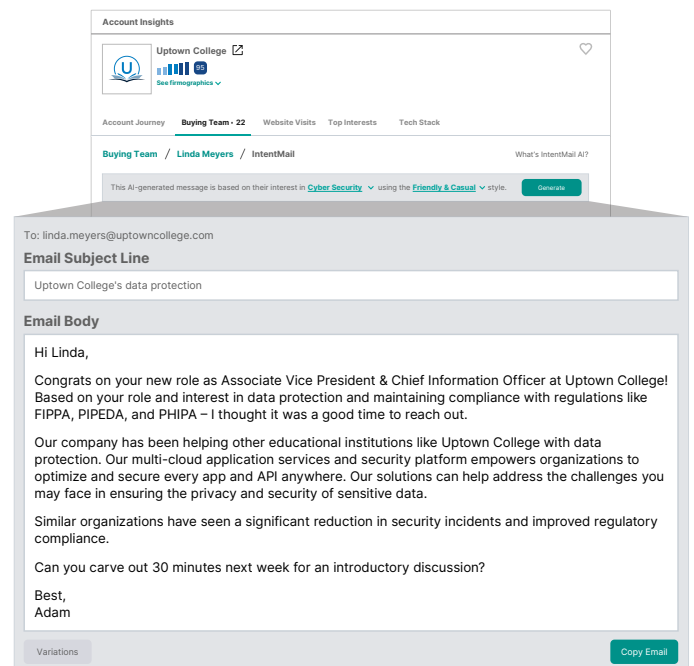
Account Insights

Uptown College

95

See firmographics

Account Journey | Buying Team • 22 | Website Visits | Top Interests | Tech Stack

Buying Team / Linda Meyers / IntentMail

What's IntentMail AI?

This AI-generated message is based on their interest in Cyber Security using the Friendly & Casual style.

Generate

To: linda.meyers@uptowncollege.com

Email Subject Line

Uptown College's data protection

Email Body

Hi Linda,

Congrats on your new role as Associate Vice President & Chief Information Officer at Uptown College! Based on your role and interest in data protection and maintaining compliance with regulations like FIPPA, PIPEDA, and PHIPA – I thought it was a good time to reach out.

Our company has been helping other educational institutions like Uptown College with data protection. Our multi-cloud application services and security platform empowers organizations to optimize and secure every app and API anywhere. Our solutions can help address the challenges you may face in ensuring the privacy and security of sensitive data.

Similar organizations have seen a significant reduction in security incidents and improved regulatory compliance.

Can you carve out 30 minutes next week for an introductory discussion?

Best,
Adam

Variations

Copy Email